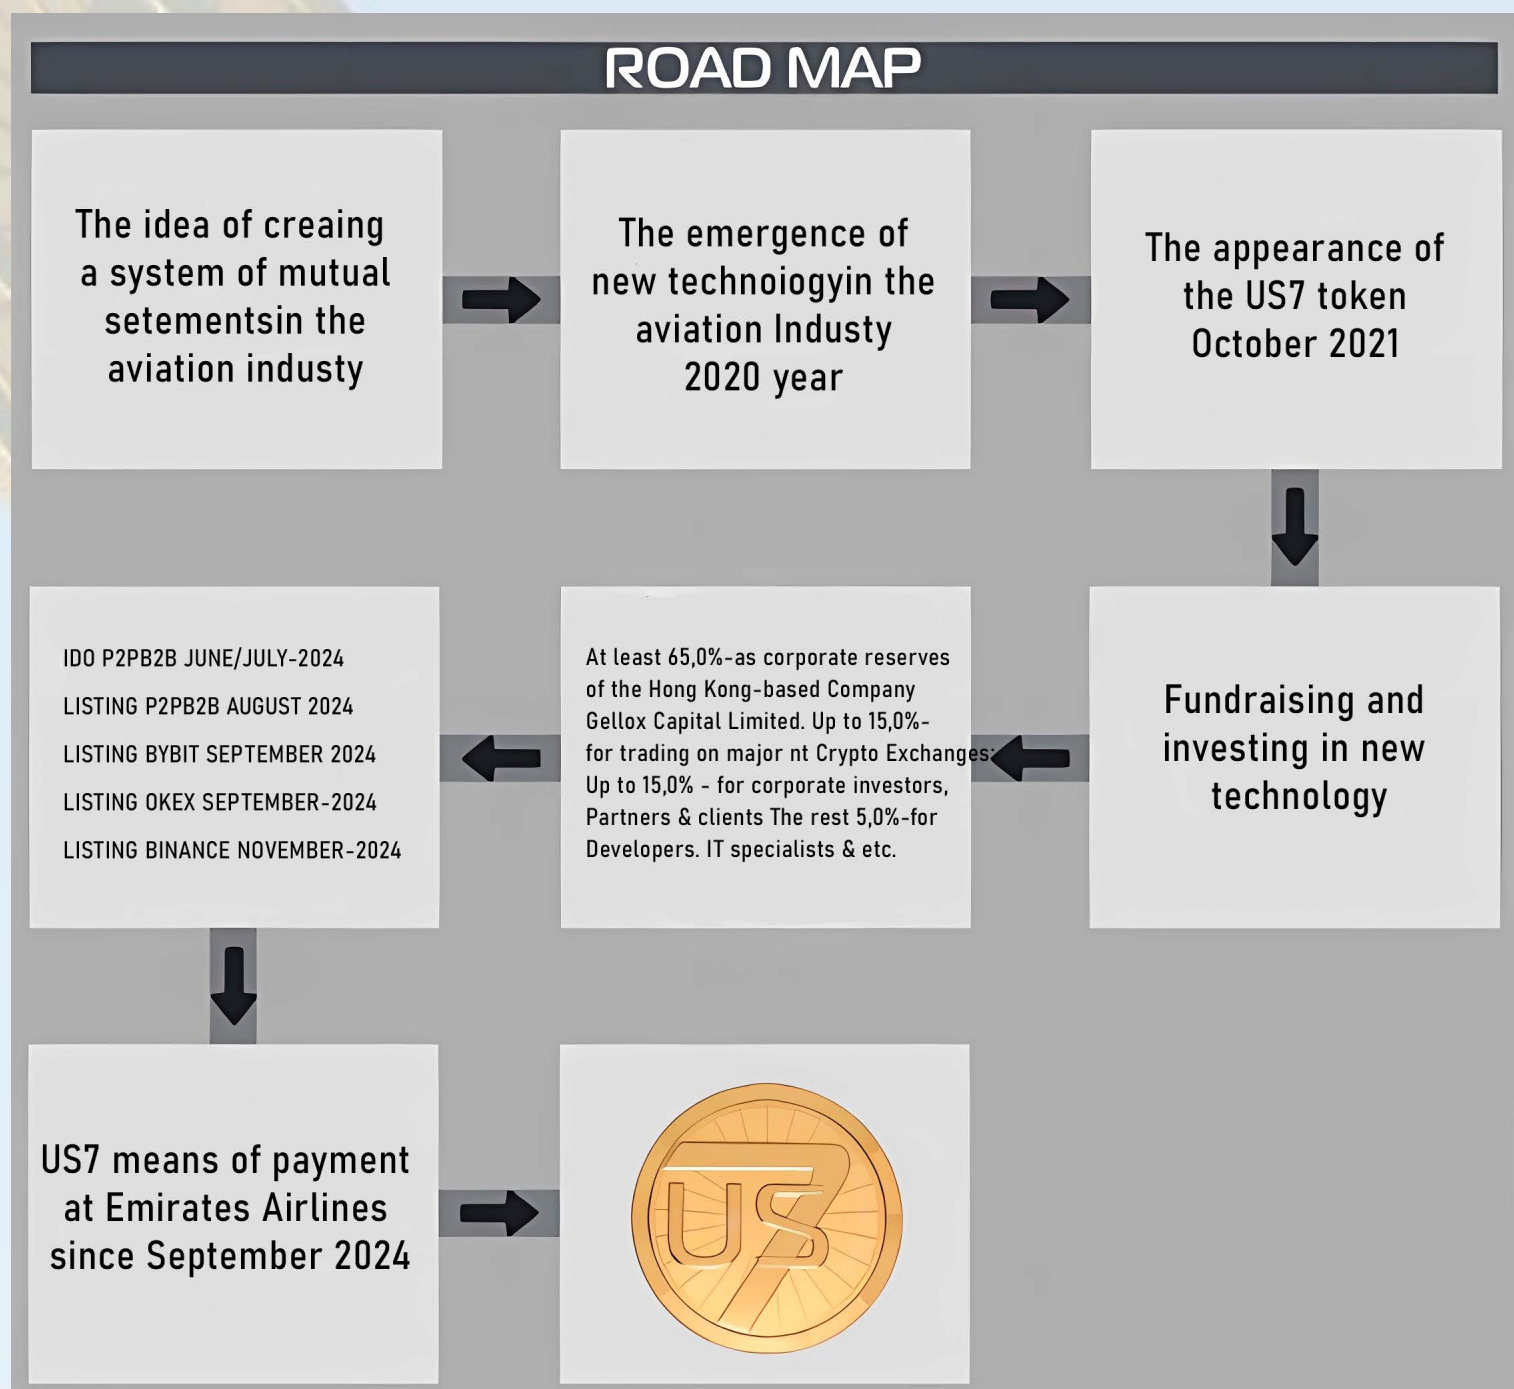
ROAD MAP

The idea of creaing a system of mutual setementsin the aviation industy

The emergence of new technoiogyin the aviation Industy 2020 year

The appearance of the US7 token October 2021

Fundraising and investing in new technology

At least 65,0%-as corporate reserves of the Hong Kong-based Company Gellox Capital Limited. Up to 15,0%- for trading on major nt Crypto Exchanges: Up to 15,0% - for corporate investors, Partners & clients The rest 5,0%-for Developers. IT specialists & etc.

IDO P2PB2B JUNE/JULY-2024

LISTING P2PB2B AUGUST 2024

LISTING BYBIT SEPTEMBER 2024

LISTING OKEX SEPTEMBER-2024

LISTING BINANCE NOVEMBER-2024

US7 means of payment at Emirates Airlines since September 2024

US7